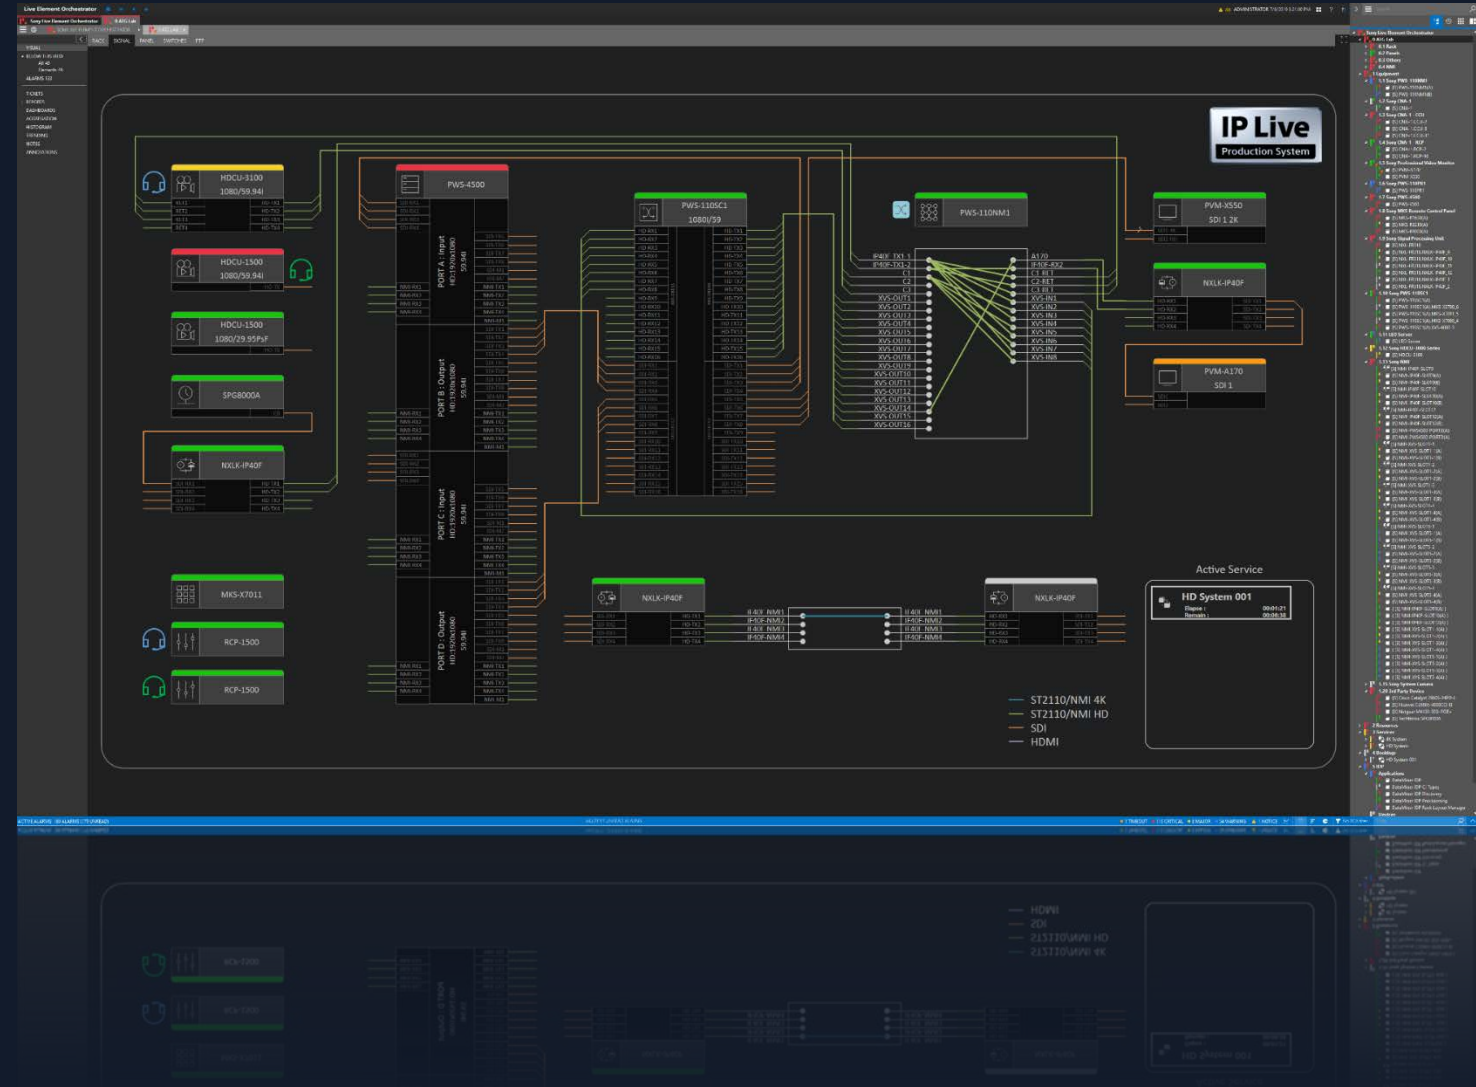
Live Element Orchestrator

IP Live
Production System

HDCU-3100
1080/59.94i

HDCU-1500
1080/59.94i

HDCU-1500
1080/29.95PsF

SPG8000A

NXLK-IP40F

MKS-X7011

RCP-1500

RCP-1500

PWS-4500

PORT A : Input
HD:1920x1080
59.94i

PORT B : Output
HD:1920x1080
59.94i

PORT C : Input
HD:1920x1080
59.94i

PORT D : Output
HD:1920x1080
59.94i

PWS-110SC1
1080i/59

PWS-110NM1

IP40F_TX1-1
IP40F_TX1-2
C1
C2
C3
XVS-OUT1
XVS-OUT2
XVS-OUT3
XVS-OUT4
XVS-OUT5
XVS-OUT6
XVS-OUT7
XVS-OUT8
XVS-OUT9
XVS-OUT10
XVS-OUT11
XVS-OUT12
XVS-OUT13
XVS-OUT14
XVS-OUT15
XVS-OUT16

A170
IP40F-RX2
C1 RET
C2 RET
C3 RET
XVS-IN1
XVS-IN2
XVS-IN3
XVS-IN4
XVS-IN5
XVS-IN6
XVS-IN7
XVS-IN8

PVM-X550
SDI 1 2K

NXLK-IP40F

PVM-A170
SDI 1

NXLK-IP40F

IP40F_NMI1
IP40F-NMI2
IP40F_NMI3
IP40F-NMI4

IP40F_NMI1
IP40F-NMI2
IP40F_NMI3
IP40F-NMI4

NXLK-IP40F

Active Service
HD System 001
Elapse : 00:01:21
Remain : 00:00:38

ST2110/NMI 4K
ST2110/NMI HD
SDI
HDMI